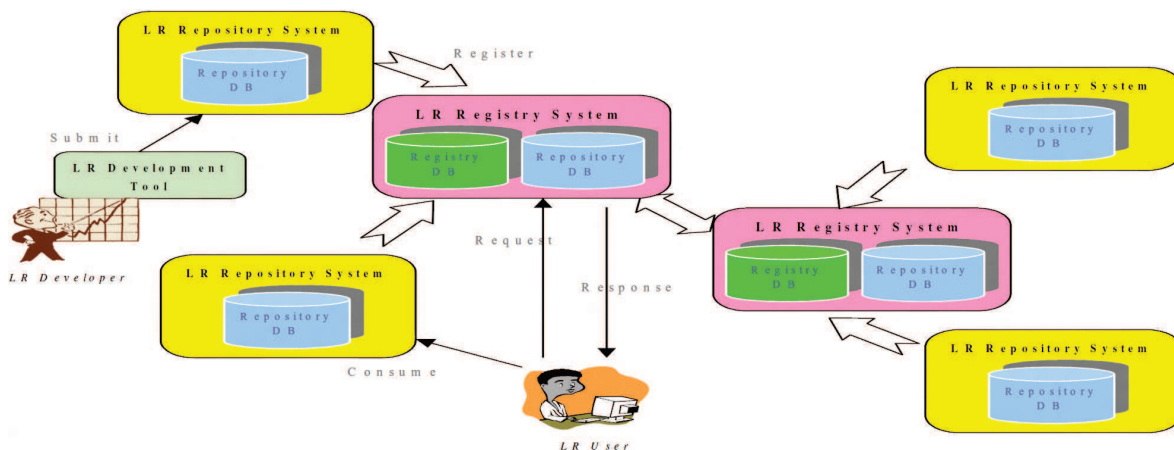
LR Repository System

Repository DB

Register

LR Registry System

Registry DB

Repository DB

LR Repository System

Repository DB

Submit

LR Development Tool

LR Developer

Request

Response

LR Registry System

Registry DB

Repository DB

LR Repository System

Repository DB

Consume

LR Repository System

Repository DB

LR User